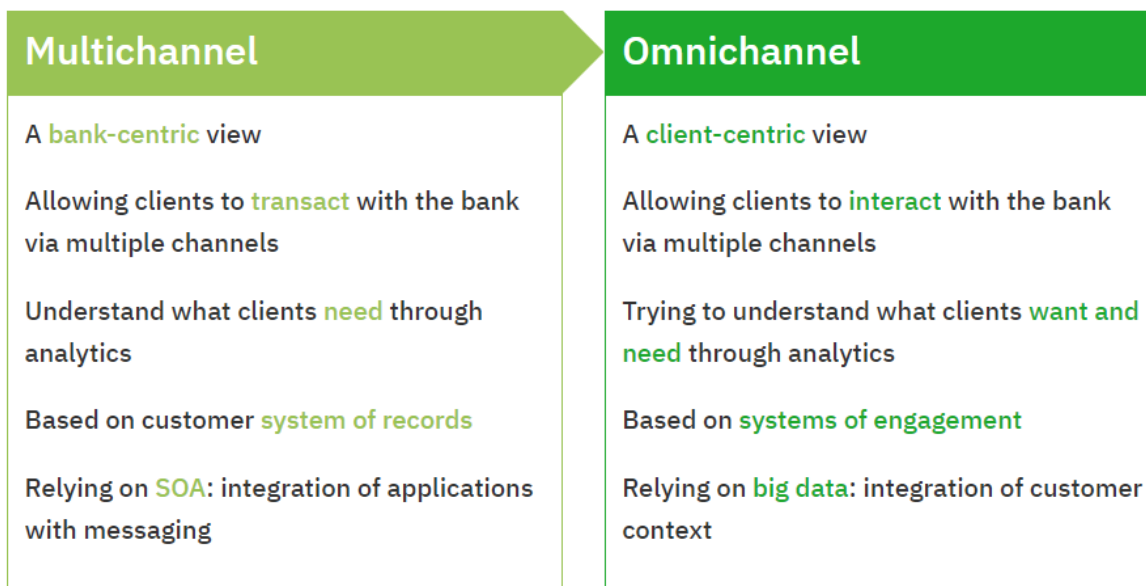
Multichannel

A bank-centric view

Allowing clients to transact with the bank via multiple channels

Understand what clients need through analytics

Based on customer system of records

Relying on SOA: integration of applications with messaging

Omnichannel

A client-centric view

Allowing clients to interact with the bank via multiple channels

Trying to understand what clients want and need through analytics

Based on systems of engagement

Relying on big data: integration of customer context